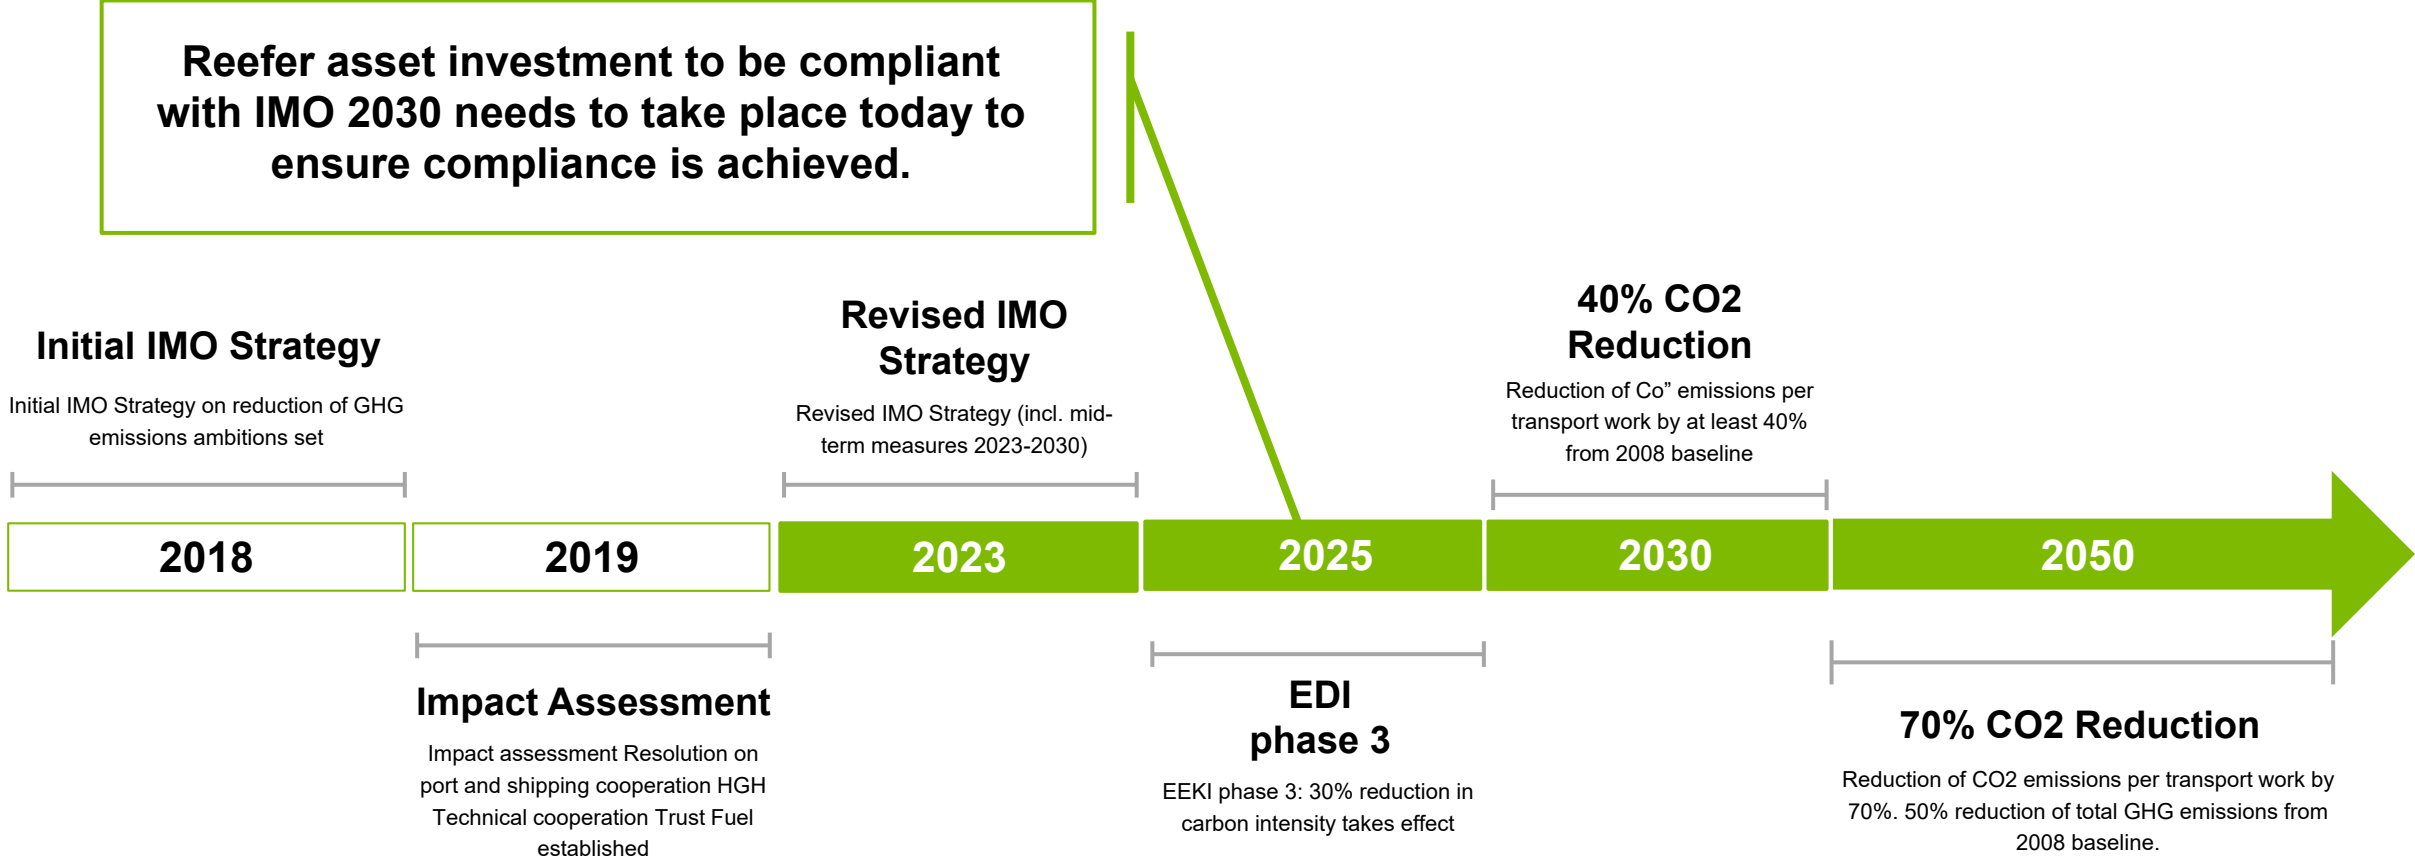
Reefer asset investment to be compliant with IMO 2030 needs to take place today to ensure compliance is achieved.

Initial IMO Strategy

Initial IMO Strategy on reduction of GHG emissions ambitions set

Revised IMO Strategy

Revised IMO Strategy (incl. mid-term measures 2023-2030)

40% CO2 Reduction

Reduction of Co” emissions per transport work by at least 40% from 2008 baseline

2018

2019

2023

2025

2030

2050

Impact Assessment

Impact assessment Resolution on port and shipping cooperation HGH Technical cooperation Trust Fuel established

EDI phase 3

EEKI phase 3: 30% reduction in carbon intensity takes effect

70% CO2 Reduction

Reduction of CO2 emissions per transport work by 70%. 50% reduction of total GHG emissions from 2008 baseline.